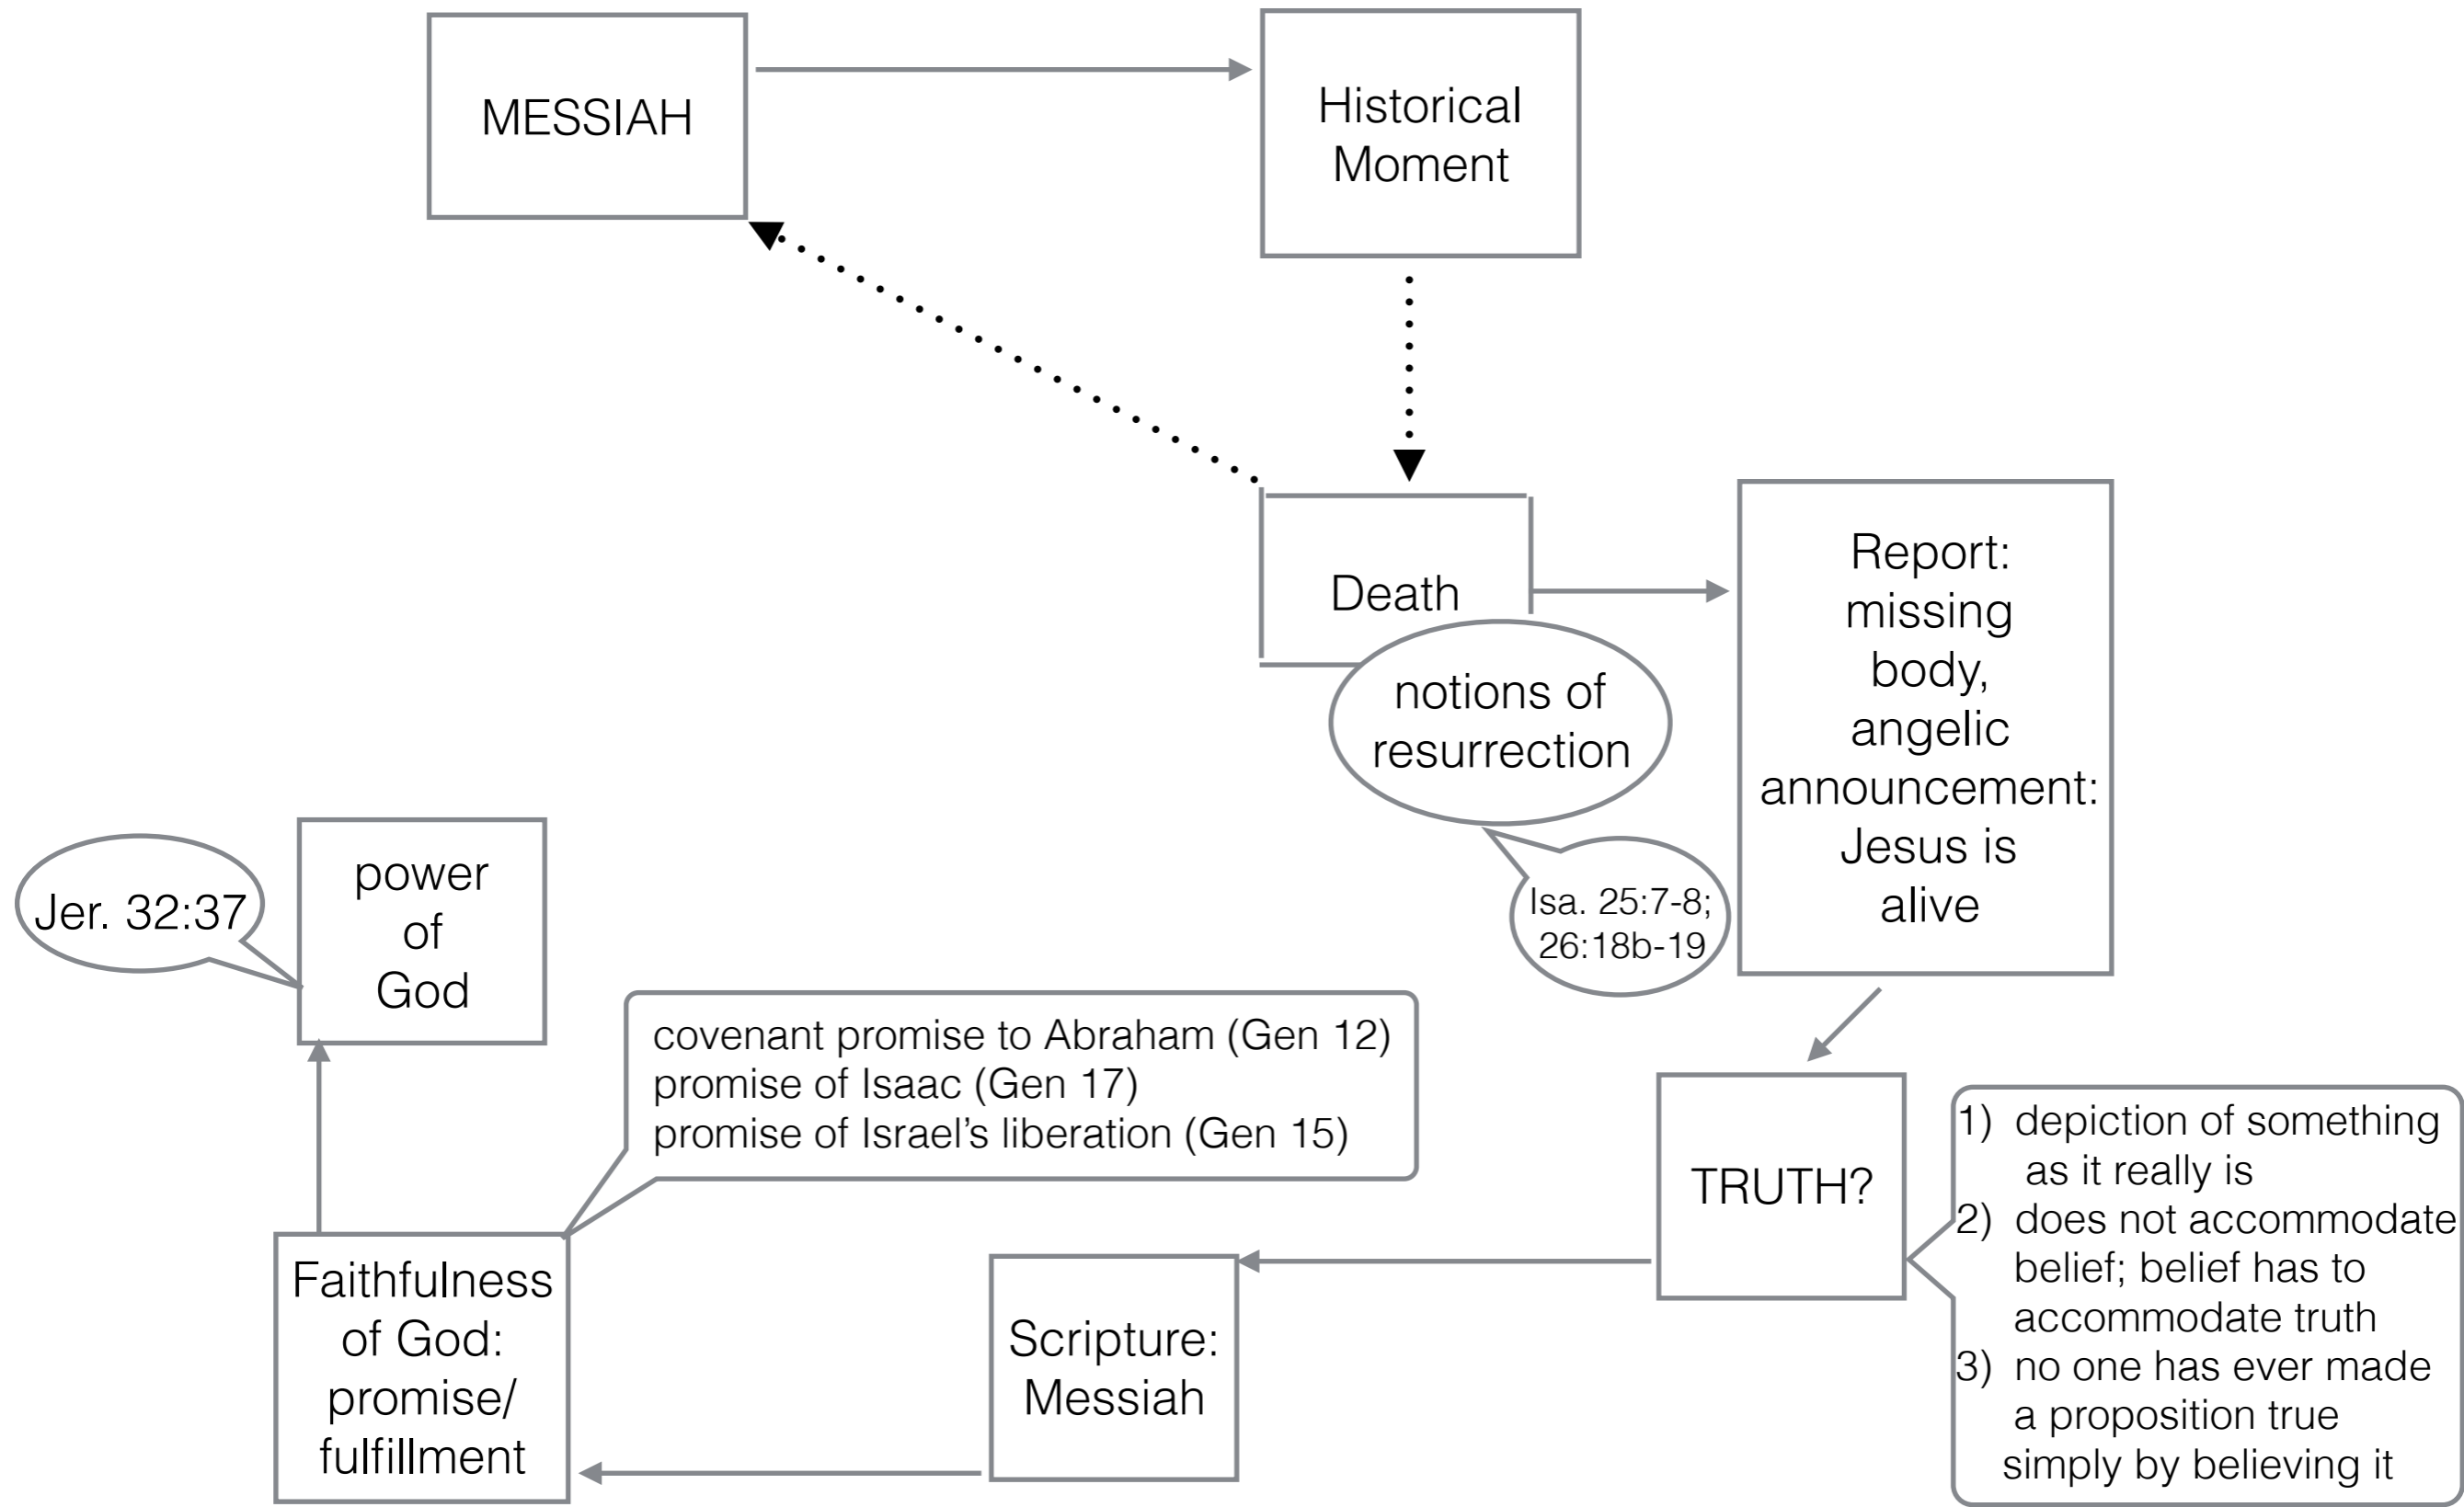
MESSIAH

Historical Moment

Death

notions of resurrection

Isa. 25:7-8; 26:18b-19

Report: missing body, angelic announcement: Jesus is alive

TRUTH?

1) depiction of something as it really is
2) does not accommodate belief; belief has to accommodate truth
3) no one has ever made a proposition true simply by believing it

Scripture: Messiah

Faithfulness of God: promise/ fulfillment

covenant promise to Abraham (Gen 12)
promise of Isaac (Gen 17)
promise of Israel's liberation (Gen 15)

power of God

Jer. 32:37